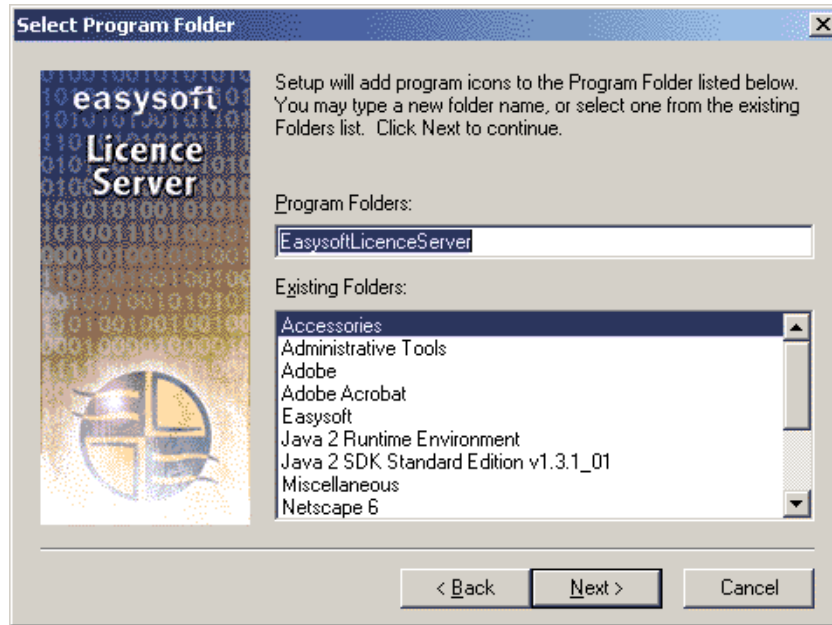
Select Program Folder

easysoft
Licence
Server

Setup will add program icons to the Program Folder listed below. You may type a new folder name, or select one from the existing Folders list. Click Next to continue.

Program Folders:

EasysoftLicenceServer

Existing Folders:

Accessories
Administrative Tools
Adobe
Adobe Acrobat
Easysoft
Java 2 Runtime Environment
Java 2 SDK Standard Edition v1.3.1_01
Miscellaneous
Netscape 6

< Back
Next >
Cancel